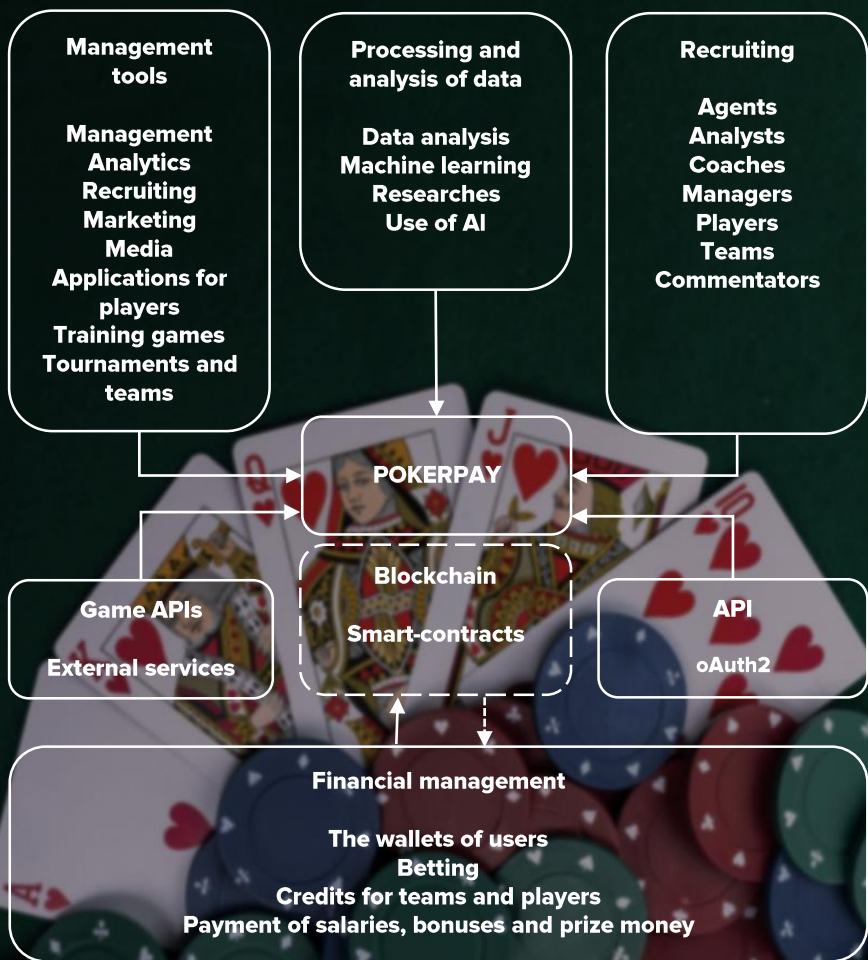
Management tools

Management
Analytics
Recruiting
Marketing
Media
Applications for players
Training games
Tournaments and teams

Processing and analysis of data

Data analysis
Machine learning
Researches
Use of AI

Recruiting

Agents
Analysts
Coaches
Managers
Players
Teams
Commentators

POKERPAY

Game APIs

External services

Blockchain

Smart-contracts

API

oAuth2

Financial management

The wallets of users
Betting
Credits for teams and players
Payment of salaries, bonuses and prize money